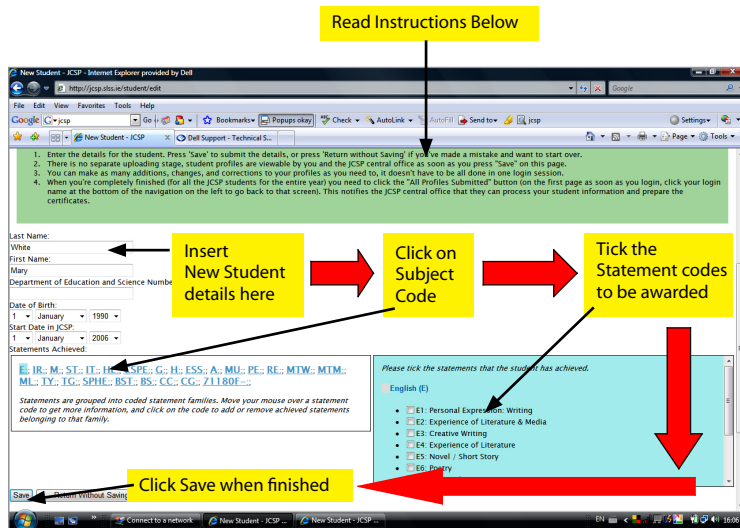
Read Instructions Below

New Student - JCSP - Internet Explorer provided by Dell

http://jcsp.slss.ie/student/edit

Google

File Edit View Favorites Tools Help

Google jcsp Go Bookmarks Popups okay Check AutoLink AutoFill Send to jcsp Settings

New Student - JCSP Dell Support - Technical S...

Page Tools

1. Enter the details for the student. Press 'Save' to submit the details, or press 'Return without Saving' if you've made a mistake and want to start over.
2. There is no separate uploading stage, student profiles are viewable by you and the JCSP central office as soon as you press "Save" on this page.
3. You can make as many additions, changes, and corrections to your profiles as you need to, it doesn't have to be all done in one login session.
4. When you're completely finished (for all the JCSP students for the entire year) you need to click the "All Profiles Submitted" button (on the first page as soon as you login, click your login name at the bottom of the navigation on the left to go back to that screen). This notifies the JCSP central office that they can process your student information and prepare the certificates.

Last Name:
White
First Name:
Mary
Department of Education and Science Numbe

Date of Birth:
1 January 1990
Start Date in JCSP:
1 January 2006
Statements Achieved:

E; IR; M; ST; IT; H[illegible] SPE; G; H; ESS; A; MU; PE; RE; MTW; MTM; ML; TY; TG; SPHE; BST; BS; CC; CG; 71180F;

Statements are grouped into coded statement families. Move your mouse over a statement code to get more information, and click on the code to add or remove achieved statements belonging to that family.

Insert New Student details here

Click on Subject Code

Tick the Statement codes to be awarded

Please tick the statements that the student has achieved.

English (E)

E1: Personal Expression: Writing
E2: Experience of Literature & Media
E3: Creative Writing
E4: Experience of Literature
E5: Novel / Short Story
E6: Poetry

Click Save when finished

Save Return Without Saving

Connect to a network New Student - JCSP ... New Student - JCSP ...

EN 16:06